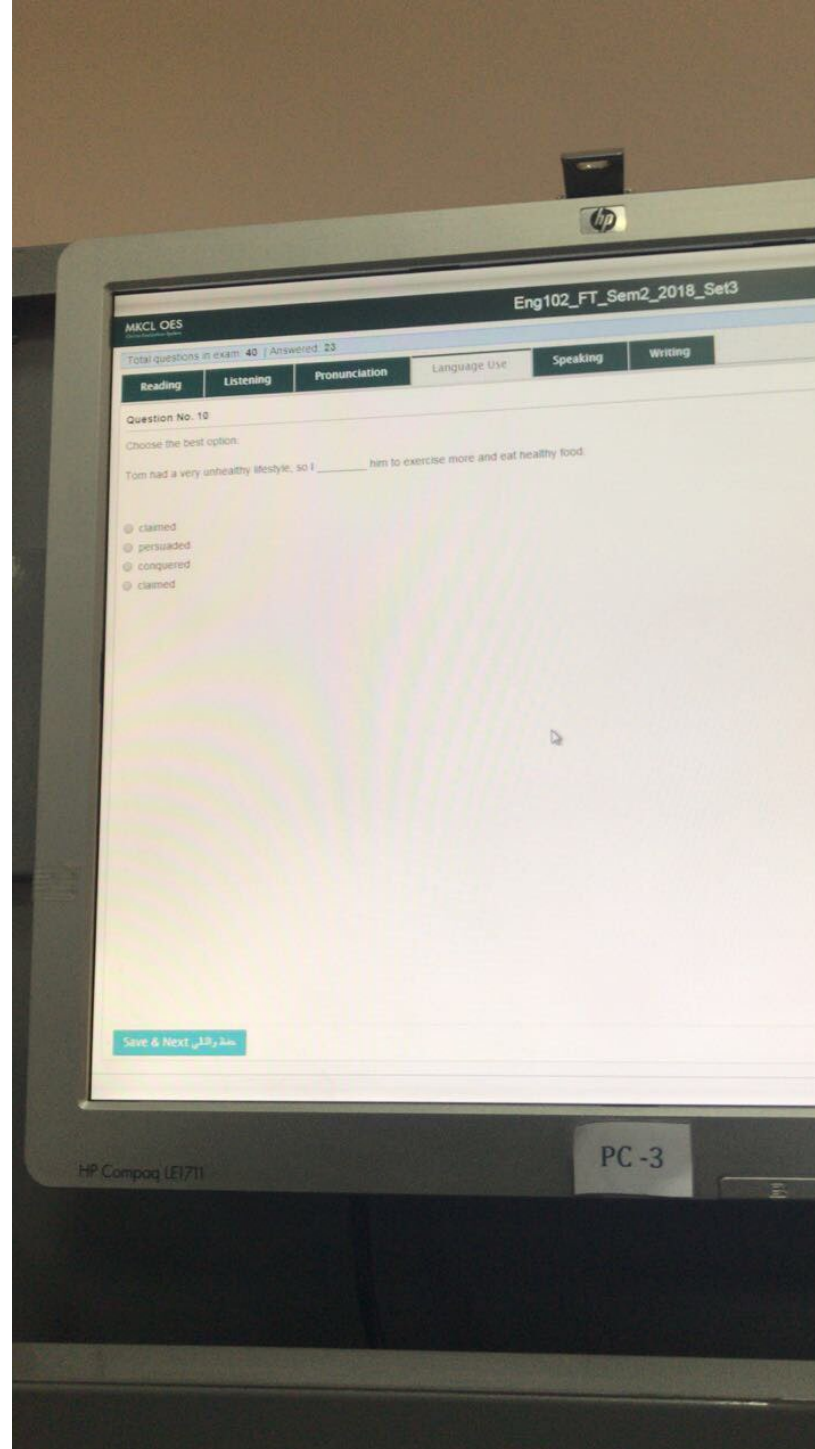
hp

MKCL OES
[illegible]

Eng102_FT_Sem2_2018_Set3

Total questions in exam: 40 | Answered: 23

Reading Listening Pronunciation Language Use Speaking Writing

Question No. 10

Choose the best option.

Tom had a very unhealthy lifestyle, so I ________ him to exercise more and eat healthy food.

claimed
persuaded
conquered
claimed

Save & Next حفظ والتالي

HP Compaq LE1711

PC -3